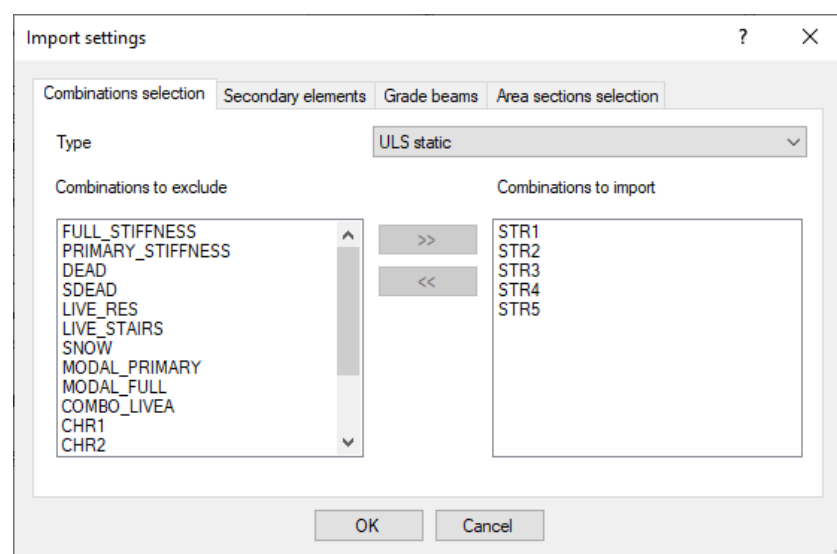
Import settings

?

X

Combinations selection | Secondary elements | Grade beams | Area sections selection

Type

ULS static

Combinations to exclude

FULL_STIFFNESS
PRIMARY_STIFFNESS
DEAD
SDEAD
LIVE_RES
LIVE_STAIRS
SNOW
MODAL_PRIMARY
MODAL_FULL
COMBO_LIVEA
CHR1
CHR2

>>

<<

Combinations to import

STR1
STR2
STR3
STR4
STR5

OK

Cancel